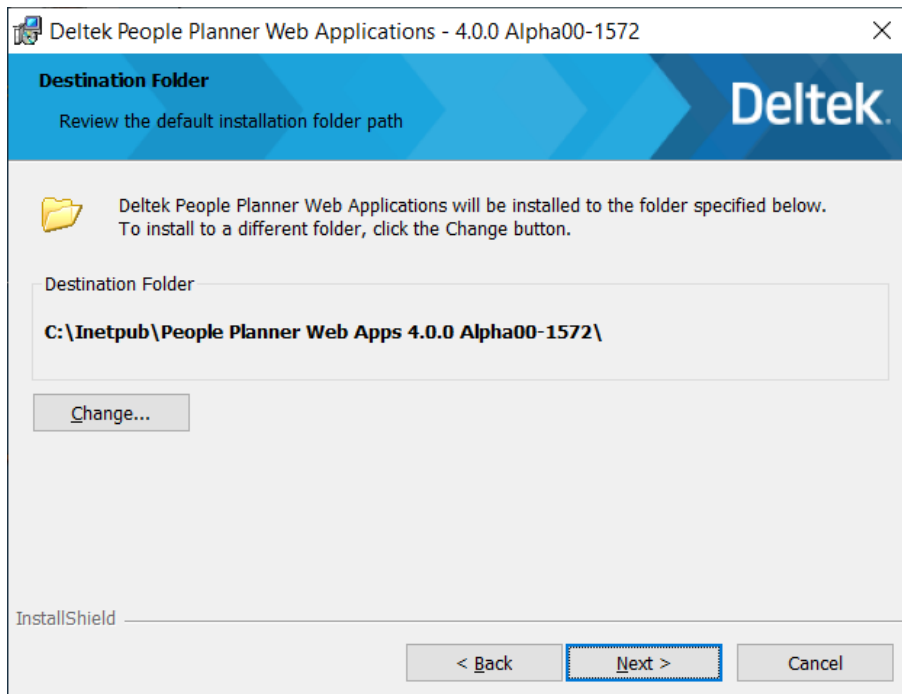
Deltek People Planner Web Applications - 4.0.0 Alpha00-1572

Destination Folder

Review the default installation folder path

Deltek.

Deltek People Planner Web Applications will be installed to the folder specified below. To install to a different folder, click the Change button.

Destination Folder

C:\Inetpub\People Planner Web Apps 4.0.0 Alpha00-1572\

Change...

InstallShield

< Back

Next >

Cancel